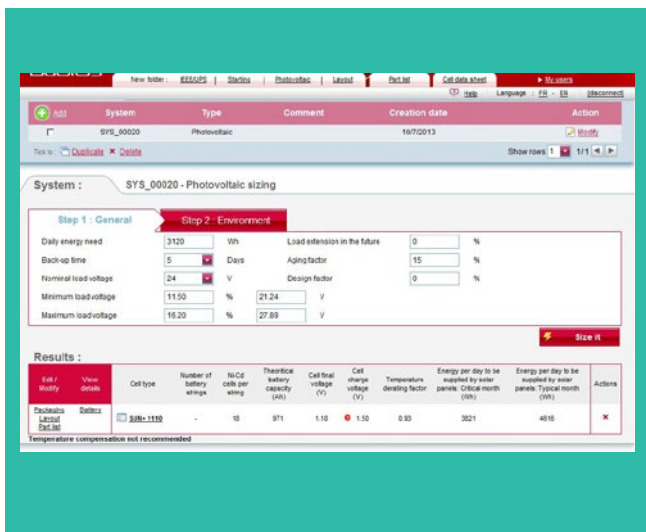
New folder : IEEE/UPS | Starting | Photovoltaic | Layout | Part list | Cell data sheet | ▶ My users

Help Language : FR - EN [disconnect]

| Add | System | Type | Comment | Creation date | Action |
|---|---|---|---|---|---|
| | SYS_00020 | Photovoltaic | | 10/7/2013 | Modify |

Tick to : Duplicate ✖ Delete

Show rows 1 1/1

System : SYS_00020 - Photovoltaic sizing

Step 1 : General Step 2 : Environment

Daily energy need 3120 Wh
Back-up time 5 Days
Nominal load voltage 24 V
Minimum load voltage 11.50 % 21.24 V
Maximum load voltage 16.20 % 27.89 V

Load extension in the future 0 %
Aging factor 15 %
Design factor 0 %

Size it

Results :

| Edit / Modify | View details | Cell type | Number of battery strings | Ni-Cd cells per string | Theoritical battery capacity (Ah) | Cell final voltage (V) | Cell charge voltage (V) | Temperature derating factor | Energy per day to be supplied by solar panels: Critical month (Wh) | Energy per day to be supplied by solar panels: Typical month (Wh) | Actions |
|---|---|---|---|---|---|---|---|---|---|---|---|
| Packaging Layout Part list | Battery | SUN+ 1110 | - | 18 | 971 | 1.18 | 1.50 | 0.93 | 3821 | 4616 | ✖ |

Temperature compensation not recommended